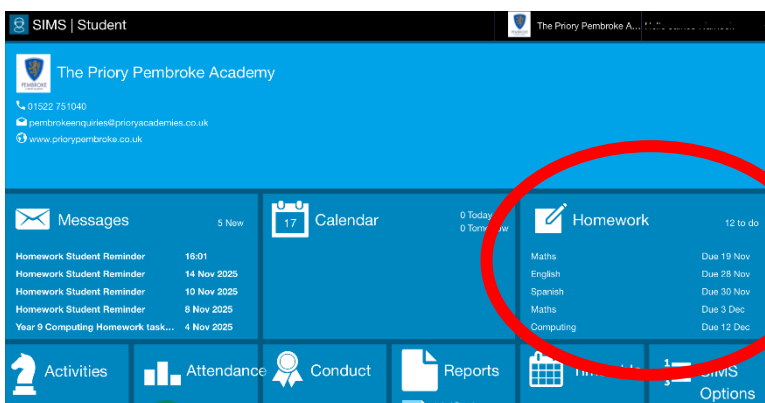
SIMS | Student

The Priory Pembroke A... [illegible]

The Priory Pembroke Academy

01522 751040
pembrokeenquiries@prioryacademies.co.uk
www.priorypembroke.co.uk

Messages 5 New

| | |
|---|---|
| Homework Student Reminder | 16:01 |
| Homework Student Reminder | 14 Nov 2025 |
| Homework Student Reminder | 10 Nov 2025 |
| Homework Student Reminder | 8 Nov 2025 |
| Year 9 Computing Homework task... | 4 Nov 2025 |

17 Calendar 0 Today 0 Tom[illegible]ow

Homework 12 to do

| | |
|---|---|
| Maths | Due 19 Nov |
| English | Due 28 Nov |
| Spanish | Due 30 Nov |
| Maths | Due 3 Dec |
| Computing | Due 12 Dec |

Activities

Attendance

Conduct

Reports

Tim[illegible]

SIMS Options